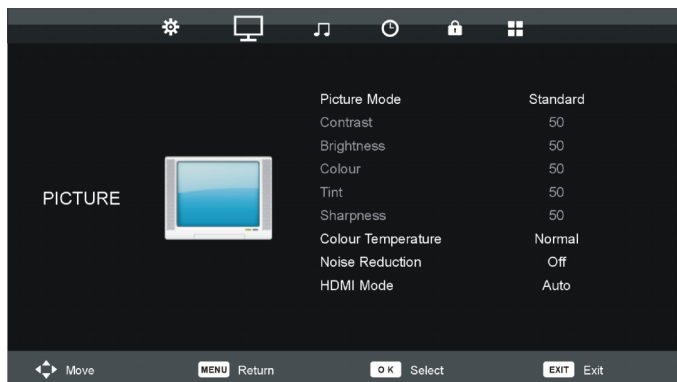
PICTURE

| | |
|---|---|
| Picture Mode | Standard |
| Contrast | 50 |
| Brightness | 50 |
| Colour | 50 |
| Tint | 50 |
| Sharpness | 50 |
| Colour Temperature | Normal |
| Noise Reduction | Off |
| HDMI Mode | Auto |

Move MENU Return OK Select EXIT Exit